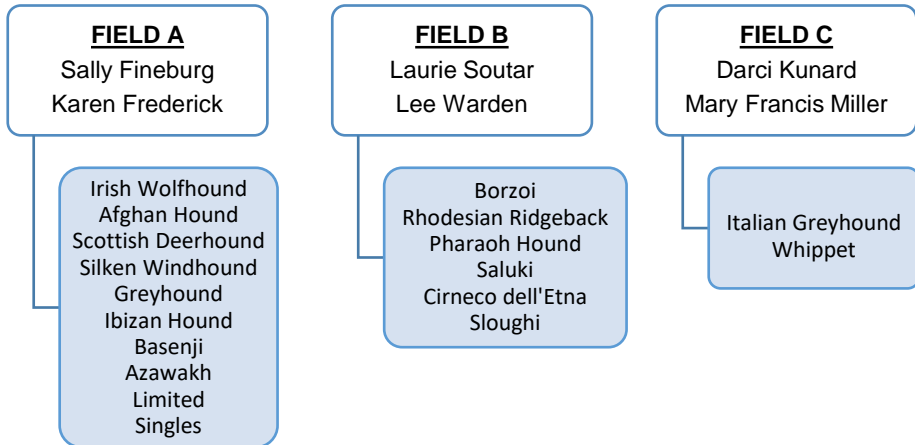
FIELD A
Sally Fineburg
Karen Frederick

Irish Wolfhound
Afghan Hound
Scottish Deerhound
Silken Windhound
Greyhound
Ibizan Hound
Basenji
Azawakh
Limited
Singles

FIELD B
Laurie Soutar
Lee Warden

Borzoi
Rhodesian Ridgeback
Pharaoh Hound
Saluki
Cirneco dell'Etna
Sloughi

FIELD C
Darci Kunard
Mary Francis Miller

Italian Greyhound
Whippet